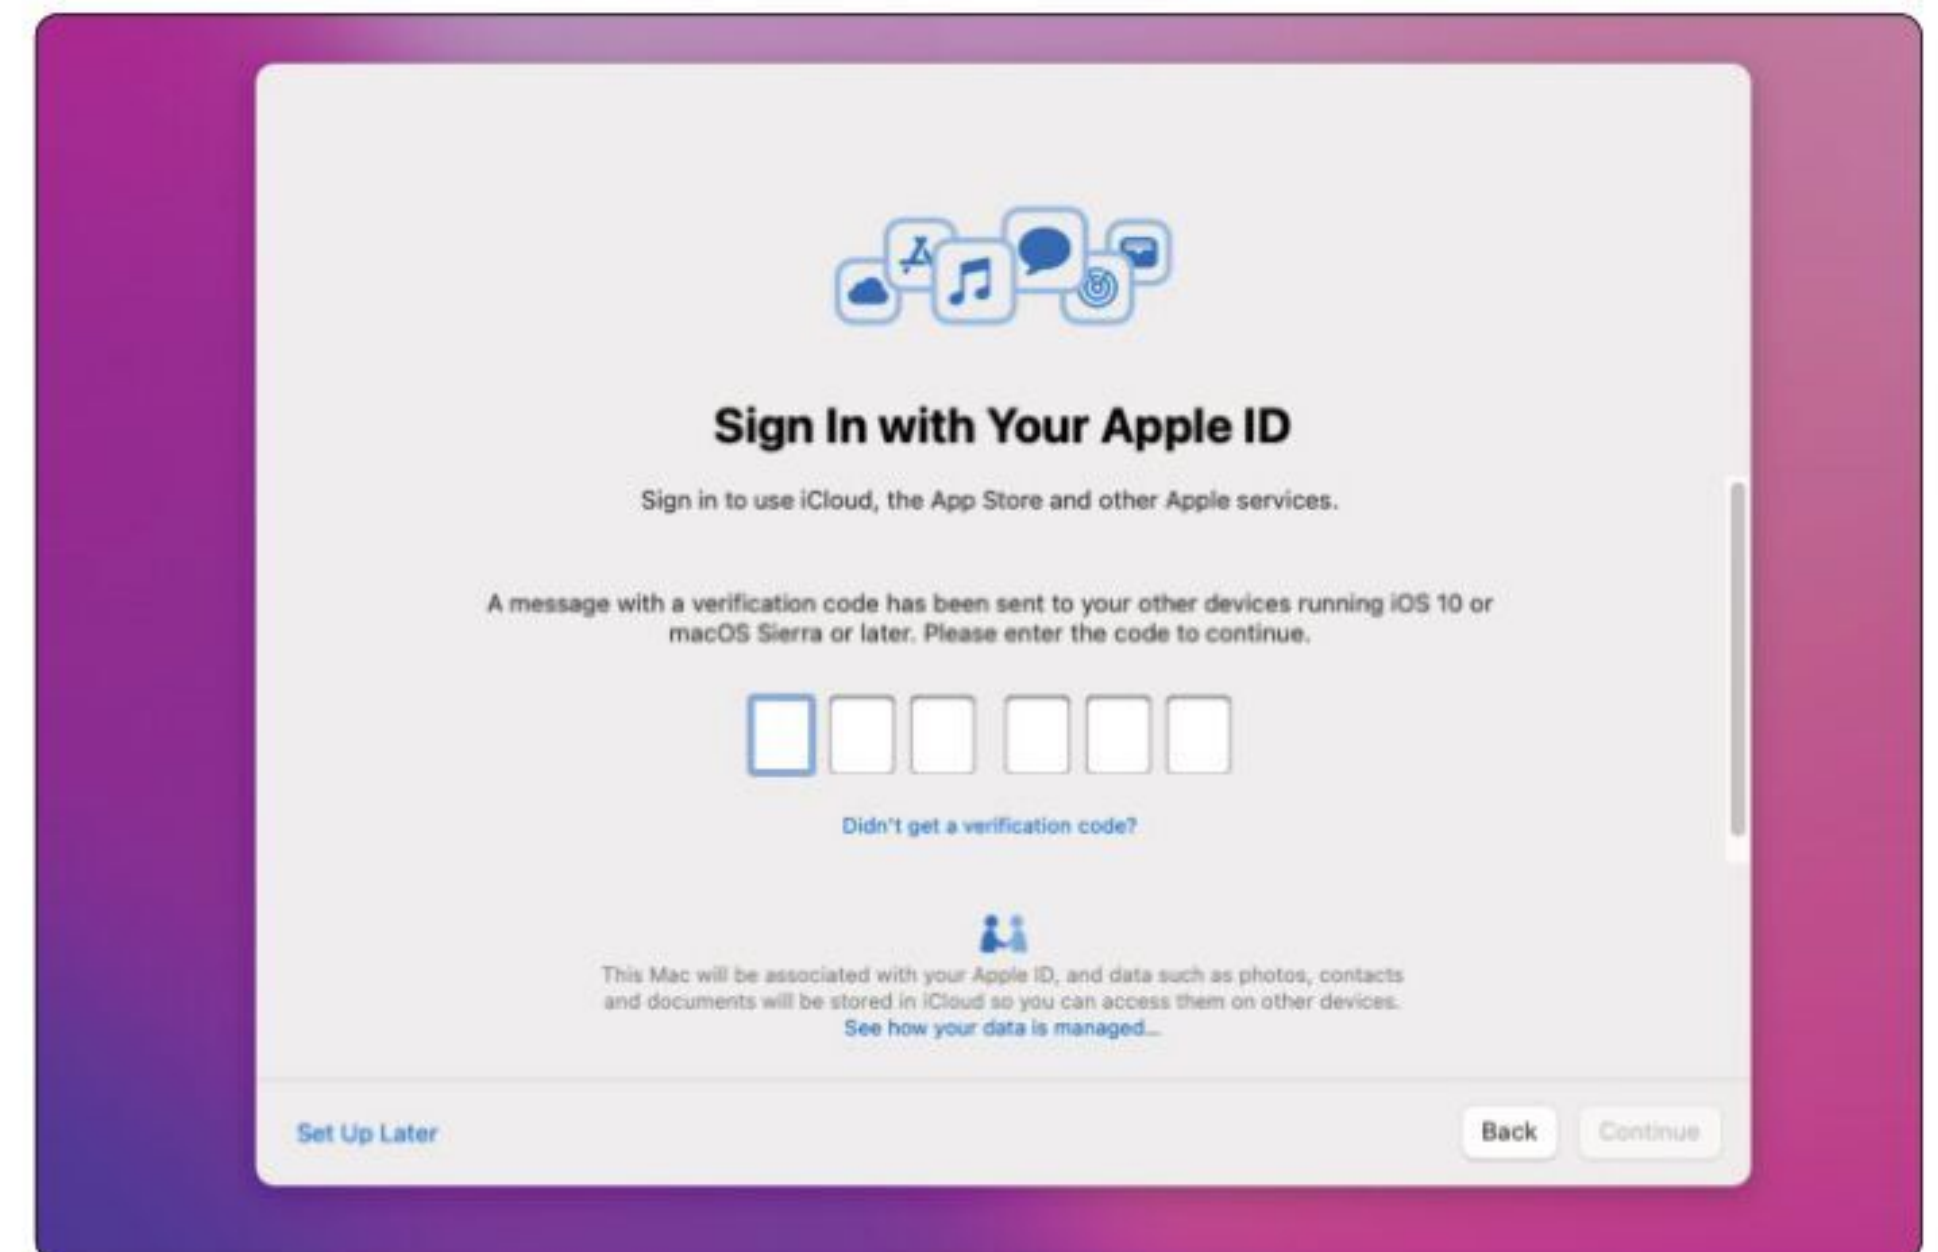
Sign In with Your Apple ID

Sign in to use iCloud, the App Store and other Apple services.

A message with a verification code has been sent to your other devices running iOS 10 or macOS Sierra or later. Please enter the code to continue.

Didn't get a verification code?

This Mac will be associated with your Apple ID, and data such as photos, contacts and documents will be stored in iCloud so you can access them on other devices.
See how your data is managed...

Set Up Later

Back

Continue